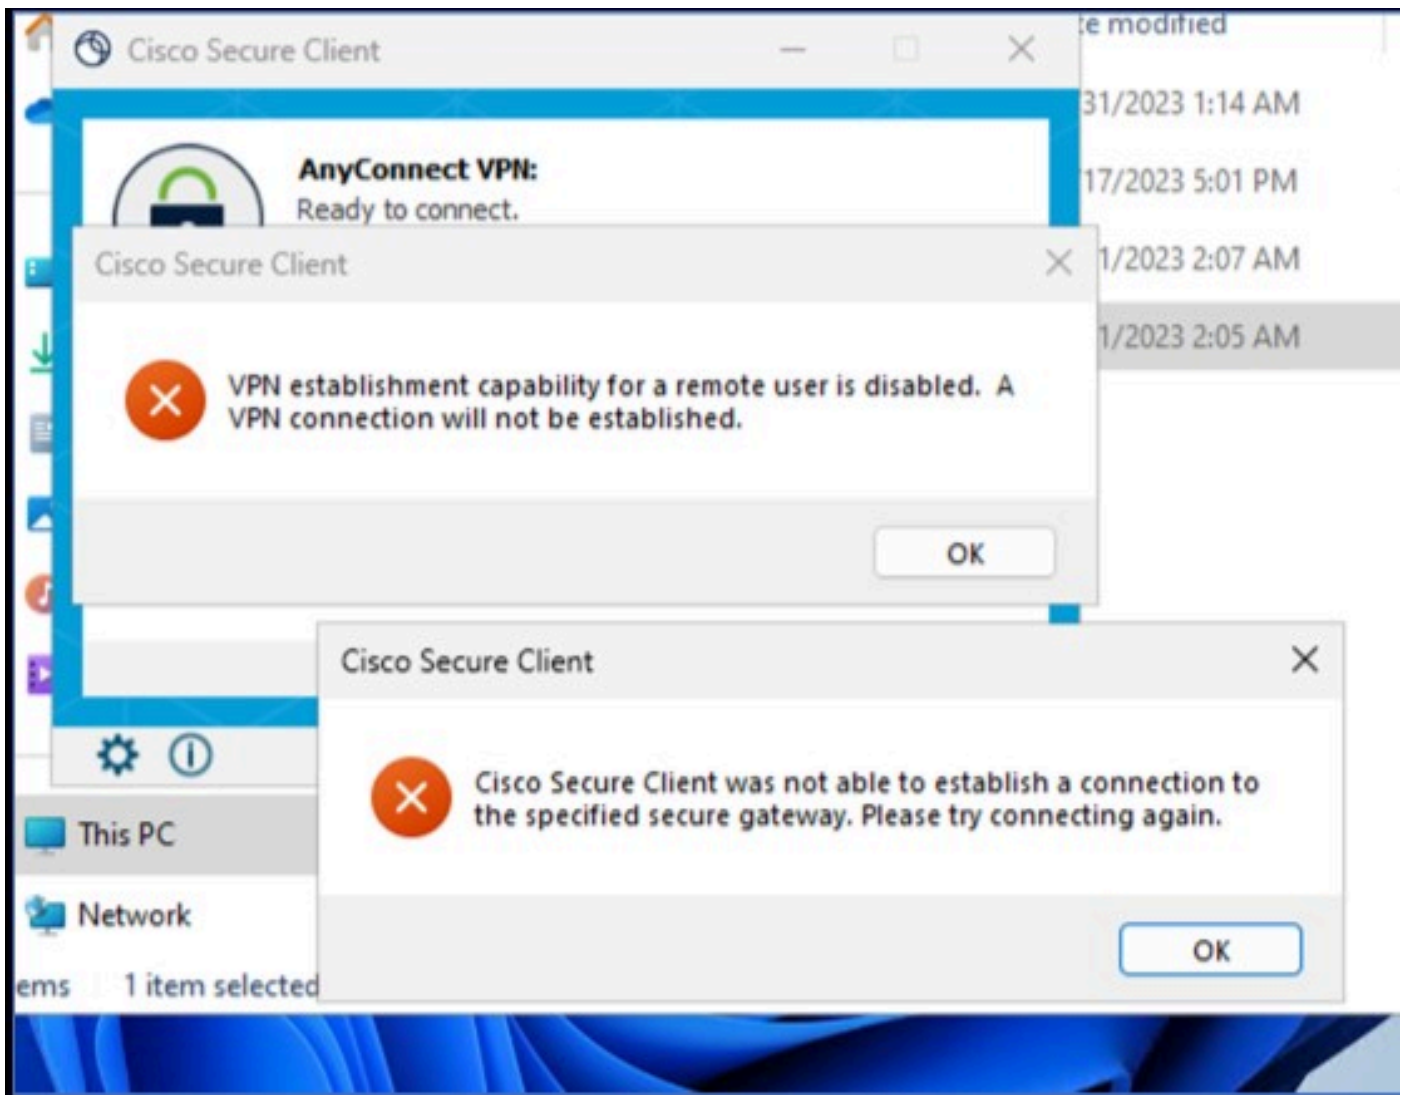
Cisco Secure Client

AnyConnect VPN:
Ready to connect.

e modified
31/2023 1:14 AM
17/2023 5:01 PM
1/2023 2:07 AM
1/2023 2:05 AM

Cisco Secure Client

VPN establishment capability for a remote user is disabled. A VPN connection will not be established.

OK

Cisco Secure Client

Cisco Secure Client was not able to establish a connection to the specified secure gateway. Please try connecting again.

OK

This PC
Network
ems 1 item selected